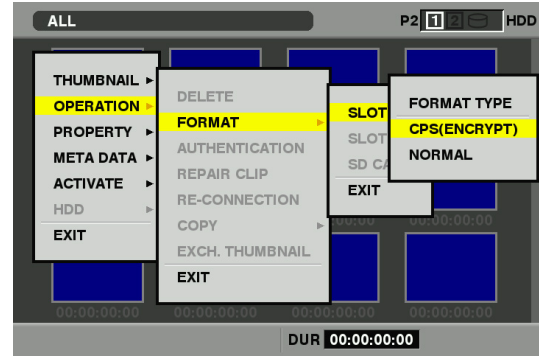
ALL

P2 1 2 HDD

THUMBNAIL ▸
OPERATION ▸
PROPERTY ▸
META DATA ▸
ACTIVATE ▸
HDD ▸
EXIT

DELETE
FORMAT ▸
AUTHENTICATION
REPAIR CLIP
RE-CONNECTION
COPY ▸
EXCH. THUMBNAIL
EXIT

SLOT
SLOT
SD CA
EXIT

FORMAT TYPE
CPS(ENCRYPT)
NORMAL

00:00:00:00
00:00:00:00
00:00:00:00
00:00:00:00
00:00:00:00

DUR 00:00:00:00